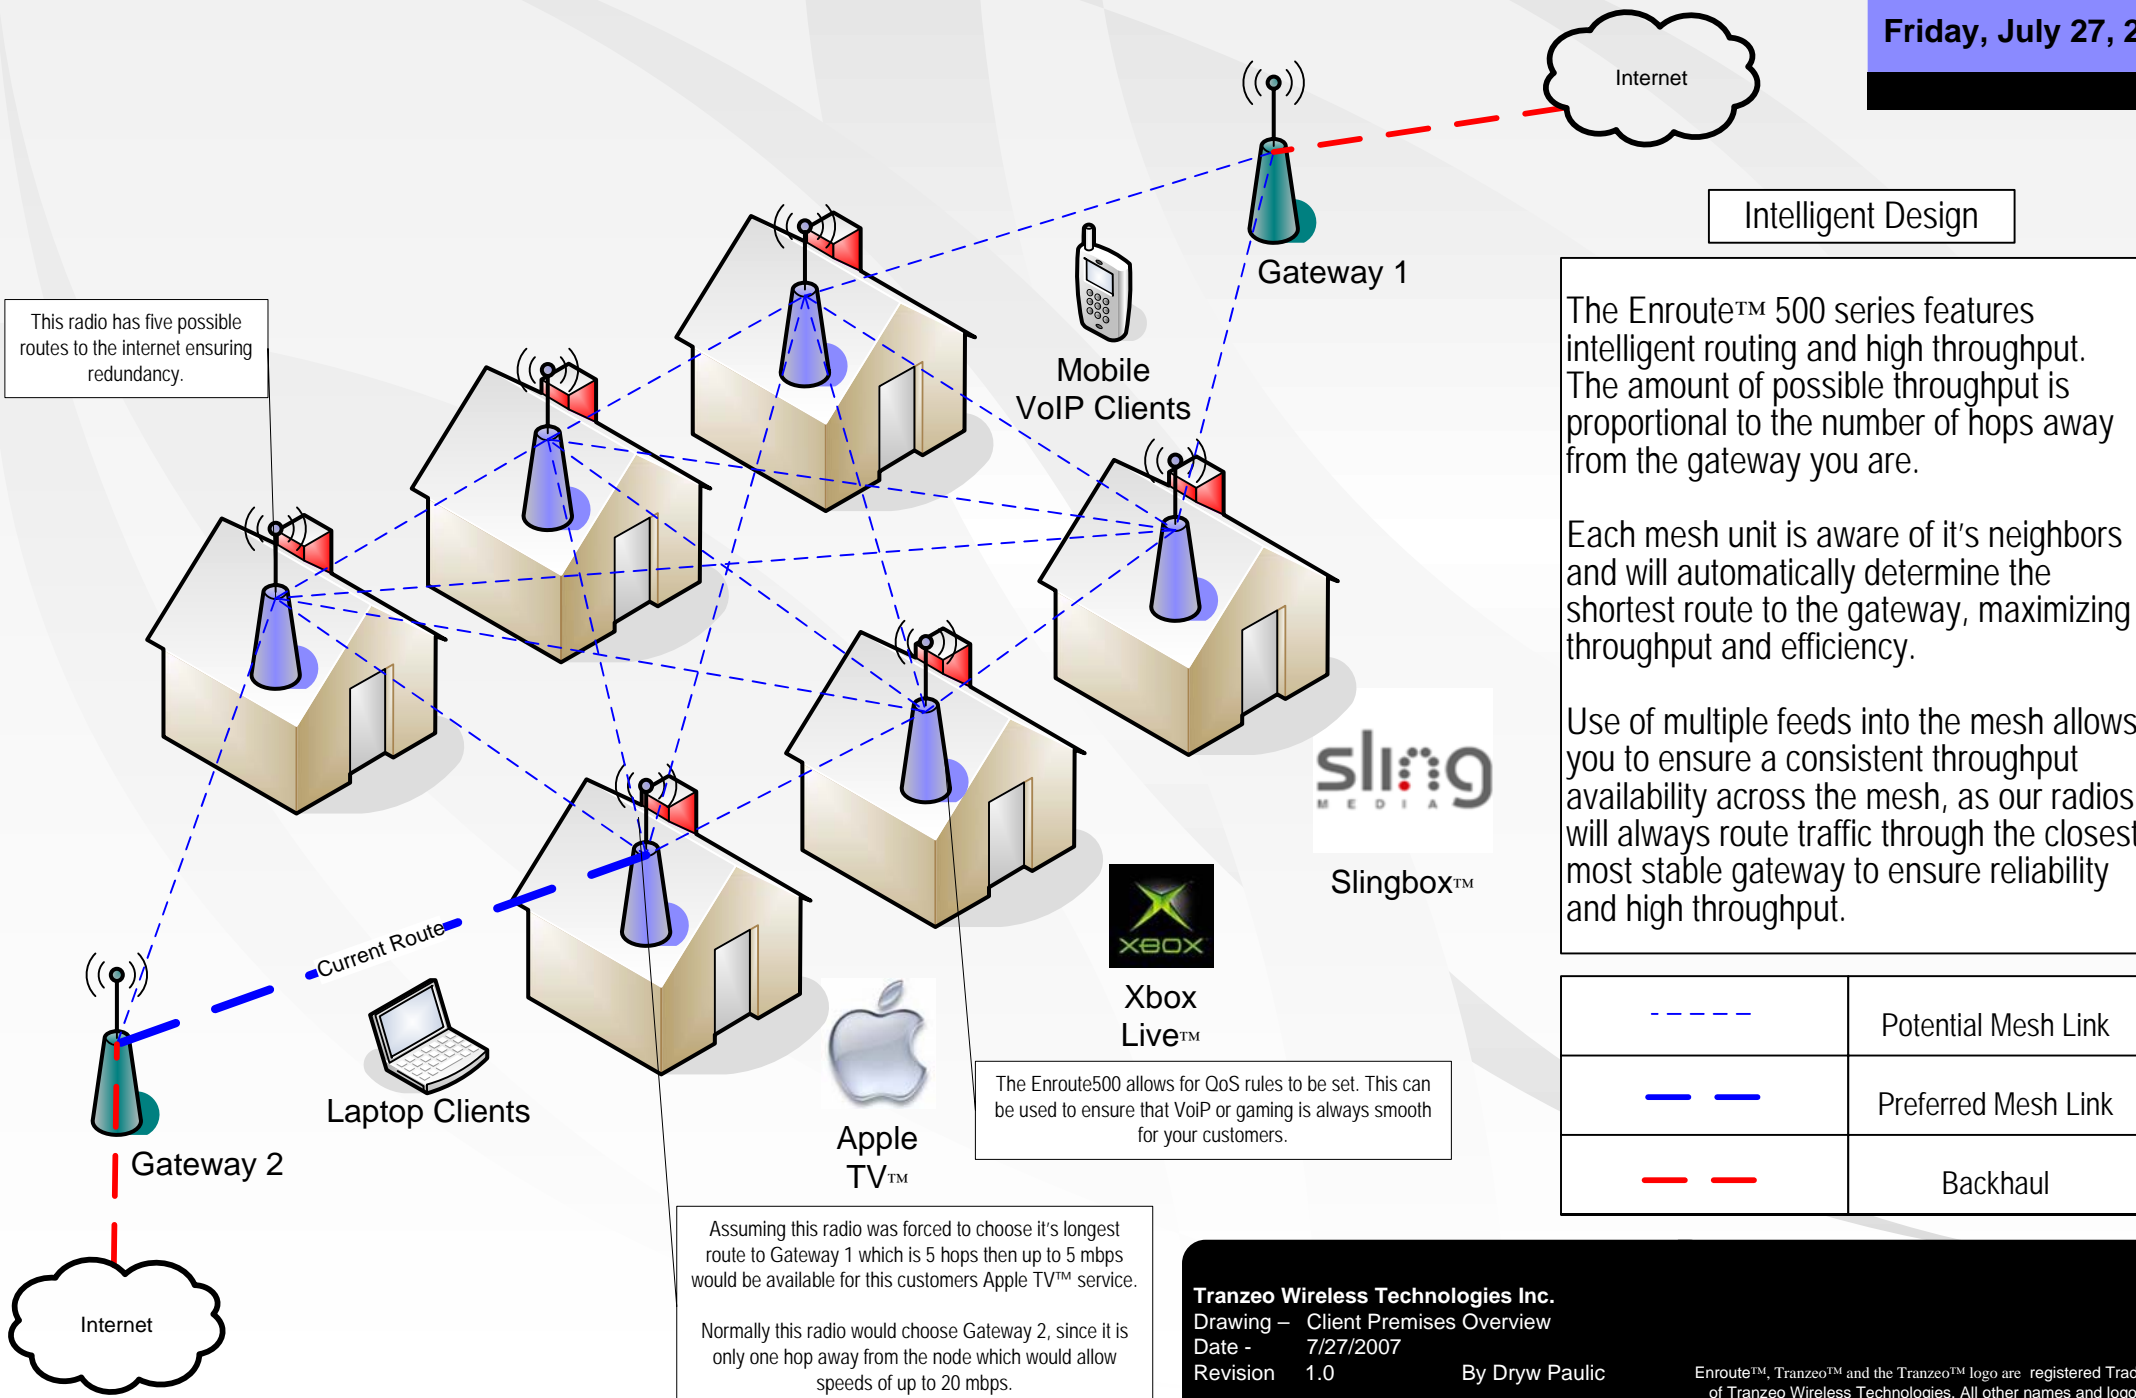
Friday, July 27, 2

Internet

Intelligent Design

Gateway 1

This radio has five possible routes to the internet ensuring redundancy.

Mobile VoIP Clients

The Enroute™ 500 series features intelligent routing and high throughput. The amount of possible throughput is proportional to the number of hops away from the gateway you are.

Each mesh unit is aware of it's neighbors and will automatically determine the shortest route to the gateway, maximizing throughput and efficiency.

Use of multiple feeds into the mesh allows you to ensure a consistent throughput availability across the mesh, as our radios will always route traffic through the closest most stable gateway to ensure reliability and high throughput.

sling MEDIA

Slingbox™

XBOX

Xbox Live™

Current Route

Laptop Clients

Gateway 2

Apple TV™

The Enroute500 allows for QoS rules to be set. This can be used to ensure that VoiP or gaming is always smooth for your customers.

| | |
|---|---|
| | Potential Mesh Link |
| | Preferred Mesh Link |
| | Backhaul |

Assuming this radio was forced to choose it's longest route to Gateway 1 which is 5 hops then up to 5 mbps would be available for this customers Apple TV™ service.

Normally this radio would choose Gateway 2, since it is only one hop away from the node which would allow speeds of up to 20 mbps.

Internet

Tranzeo Wireless Technologies Inc.
Drawing – Client Premises Overview
Date - 7/27/2007
Revision 1.0 By Dryw Paulic

Enroute™, Tranzeo™ and the Tranzeo™ logo are registered Trad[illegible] of Tranzeo Wireless Technologies. All other names and logo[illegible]